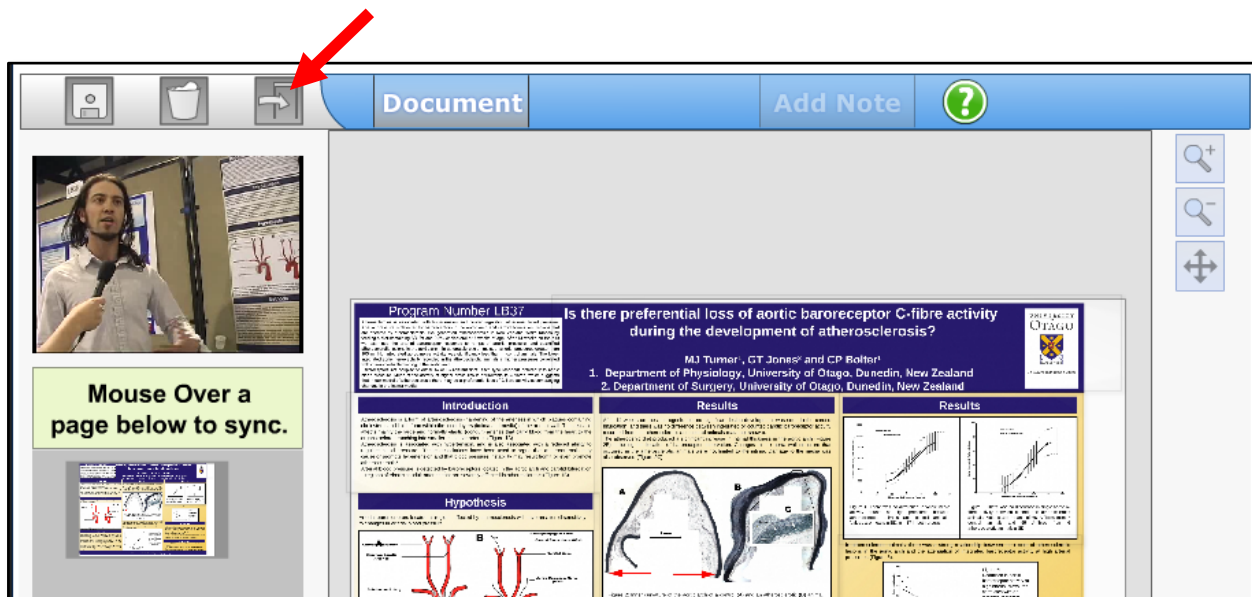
Document

Add Note

Mouse Over a page below to sync.

Program Number LB37

Is there preferential loss of aortic baroreceptor C-fibre activity during the development of atherosclerosis?

MJ Turner¹, GT Jones² and CP Bolter¹

1. Department of Physiology, University of Otago, Dunedin, New Zealand
2. Department of Surgery, University of Otago, Dunedin, New Zealand

UNIVERSITY OF OTAGO

Introduction

Results

Results

Hypothesis

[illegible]